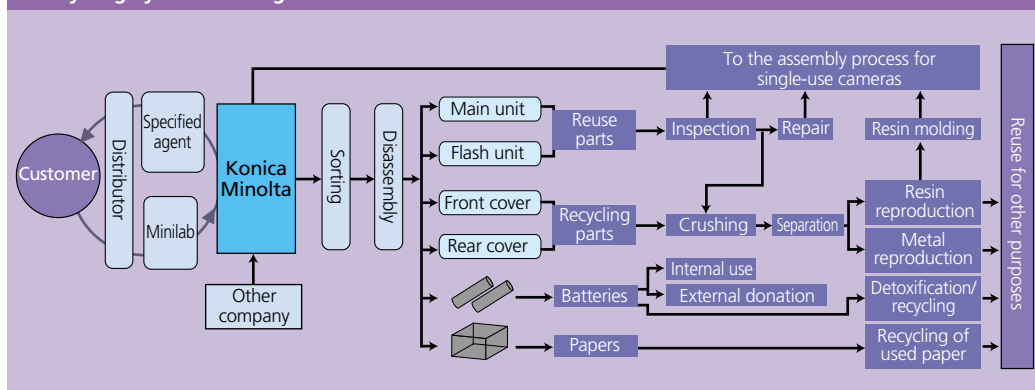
Customer
Distributor
Specified agent
Minilab
Konica Minolta
Other company
Sorting
Disassembly
Main unit
Flash unit
Front cover
Rear cover
Reuse parts
Recycling parts
Batteries
Papers
To the assembly process for single-use cameras
Inspection
Repair
Resin molding
Crushing
Separation
Resin reproduction
Metal reproduction
Internal use
External donation
Detoxification/ recycling
Recycling of used paper
Reuse for other purposes